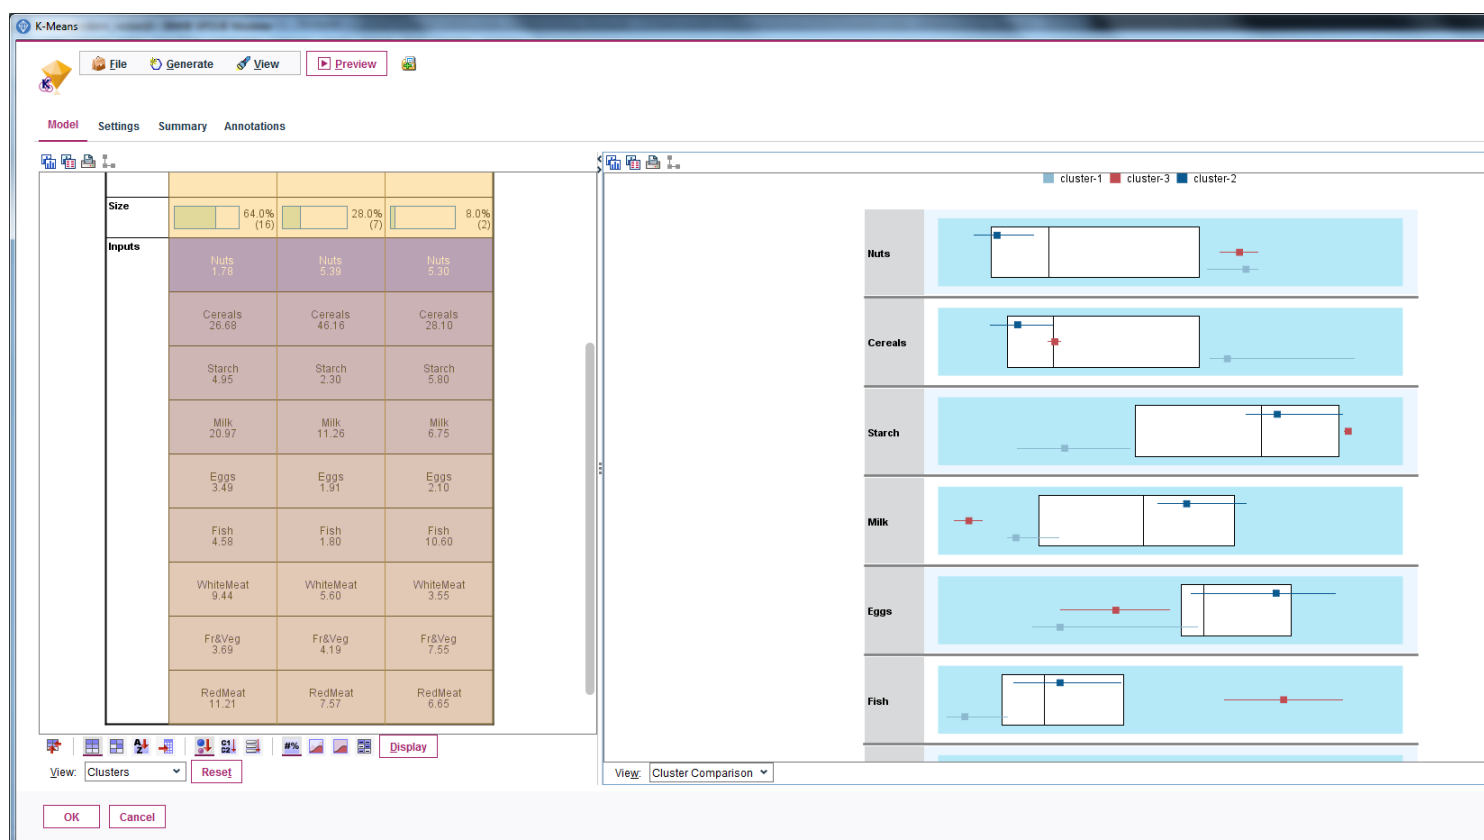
K-Means

File Generate View Preview

Model Settings Summary Annotations

| | | | |
|---|---|---|---|
| Size | 64.0% (16) | 28.0% (7) | 8.0% (2) |
| Inputs | Nuts 1.78 | Nuts 5.39 | Nuts 5.30 |
| | Cereals 26.68 | Cereals 46.16 | Cereals 28.10 |
| | Starch 4.95 | Starch 2.30 | Starch 5.80 |
| | Milk 20.97 | Milk 11.26 | Milk 6.75 |
| | Eggs 3.49 | Eggs 1.91 | Eggs 2.10 |
| | Fish 4.58 | Fish 1.80 | Fish 10.60 |
| | WhiteMeat 9.44 | WhiteMeat 5.60 | WhiteMeat 3.55 |
| | Fr&Veg 3.69 | Fr&Veg 4.19 | Fr&Veg 7.55 |
| | RedMeat 11.21 | RedMeat 7.57 | RedMeat 6.65 |

Display

View: Clusters Reset

cluster-1 cluster-3 cluster-2

Nuts
Cereals
Starch
Milk
Eggs
Fish

View: Cluster Comparison

OK Cancel